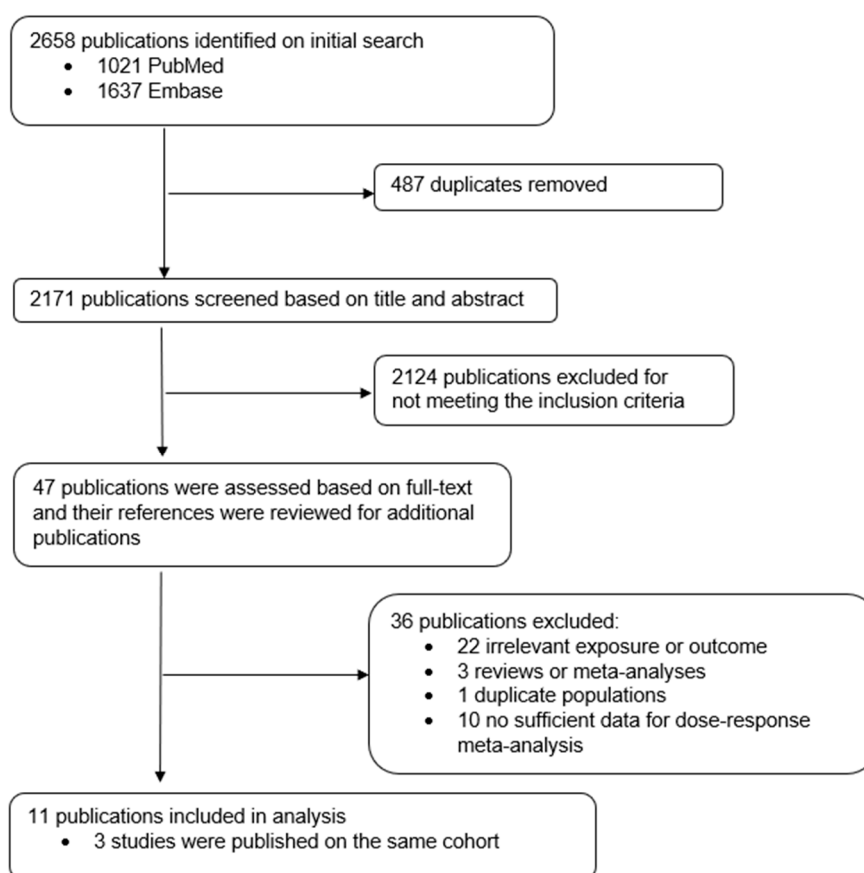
2658 publications identified on initial search
• 1021 PubMed
• 1637 Embase

487 duplicates removed

2171 publications screened based on title and abstract

2124 publications excluded for not meeting the inclusion criteria

47 publications were assessed based on full-text and their references were reviewed for additional publications

36 publications excluded:
• 22 irrelevant exposure or outcome
• 3 reviews or meta-analyses
• 1 duplicate populations
• 10 no sufficient data for dose-response meta-analysis

11 publications included in analysis
• 3 studies were published on the same cohort